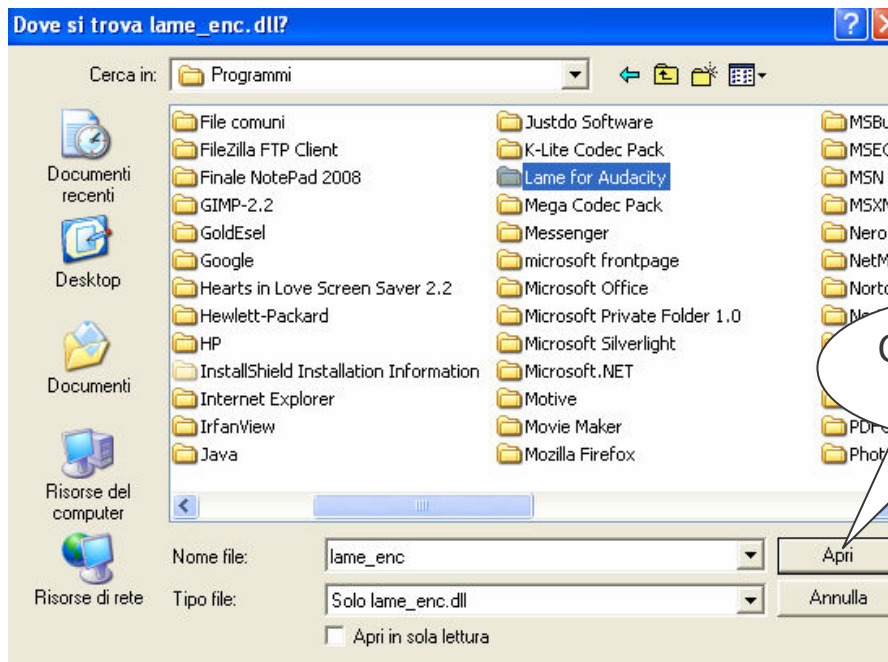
Dove si trova lame_enc.dll?

Cerca in: Programmi

Documenti recenti
Desktop
Documenti
Risorse del computer
Risorse di rete

File comuni
FileZilla FTP Client
Finale NotePad 2008
GIMP-2.2
GoldEsel
Google
Hearts in Love Screen Saver 2.2
Hewlett-Packard
HP
InstallShield Installation Information
Internet Explorer
IrfanView
Java

Justdo Software
K-Lite Codec Pack
Lame for Audacity
Mega Codec Pack
Messenger
microsoft frontpage
Microsoft Office
Microsoft Private Folder 1.0
Microsoft Silverlight
Microsoft.NET
Motive
Movie Maker
Mozilla Firefox

MSB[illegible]
MSE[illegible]
MSN
MSX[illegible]
Nero
NetM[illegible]
Nort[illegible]
N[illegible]
PDF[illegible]
Phot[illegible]

C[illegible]

Nome file: lame_enc
Tipo file: Solo lame_enc.dll
Apri in sola lettura

Apri
Annulla